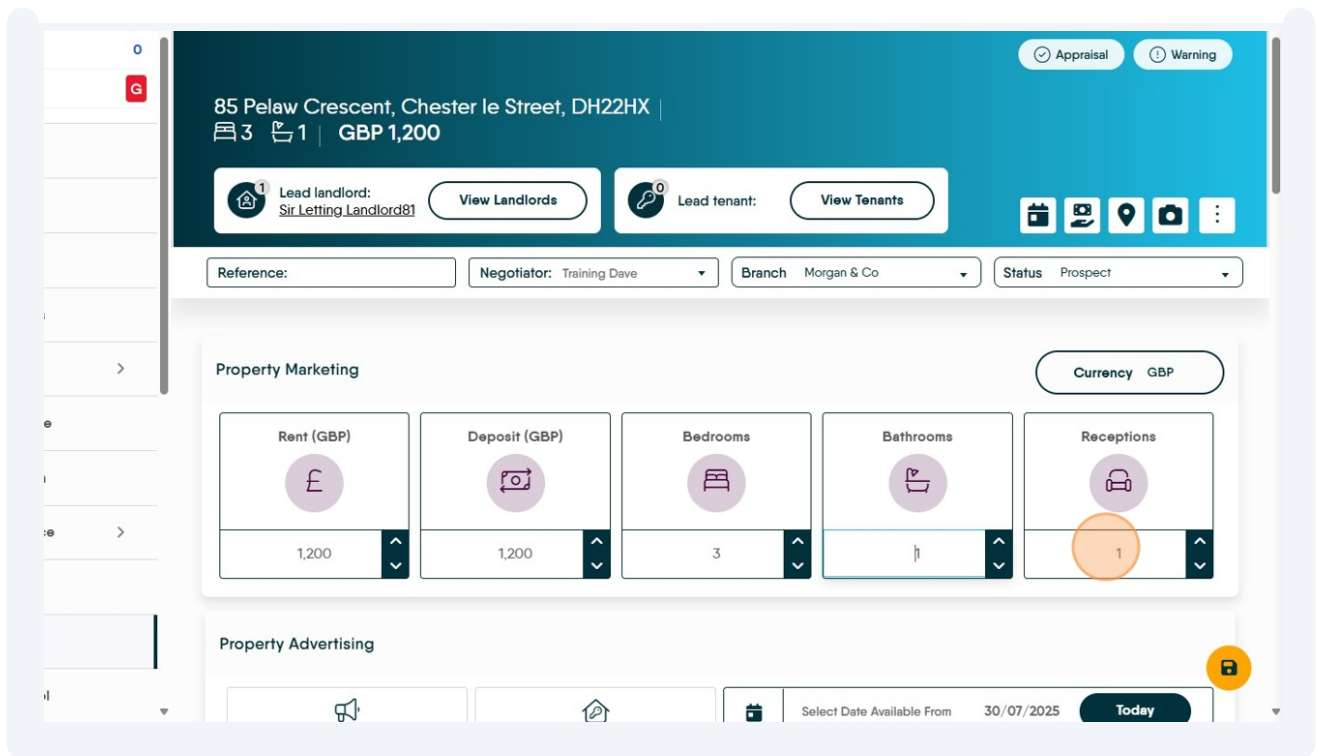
0

G

s

e

n

ce

l

Appraisal

Warning

85 Pelaw Crescent, Chester le Street, DH22HX

3 1 GBP 1,200

1 Lead landlord: Sir Letting Landlord81

View Landlords

0 Lead tenant:

View Tenants

Reference:

Negotiator: Training Dave

Branch Morgan & Co

Status Prospect

Property Marketing

Currency GBP

| Rent (GBP) | Deposit (GBP) | Bedrooms | Bathrooms | Receptions |
|---|---|---|---|---|
| £ | | | | |
| 1,200 | 1,200 | 3 | 1 | 1 |

Property Advertising

Select Date Available From 30/07/2025

Today